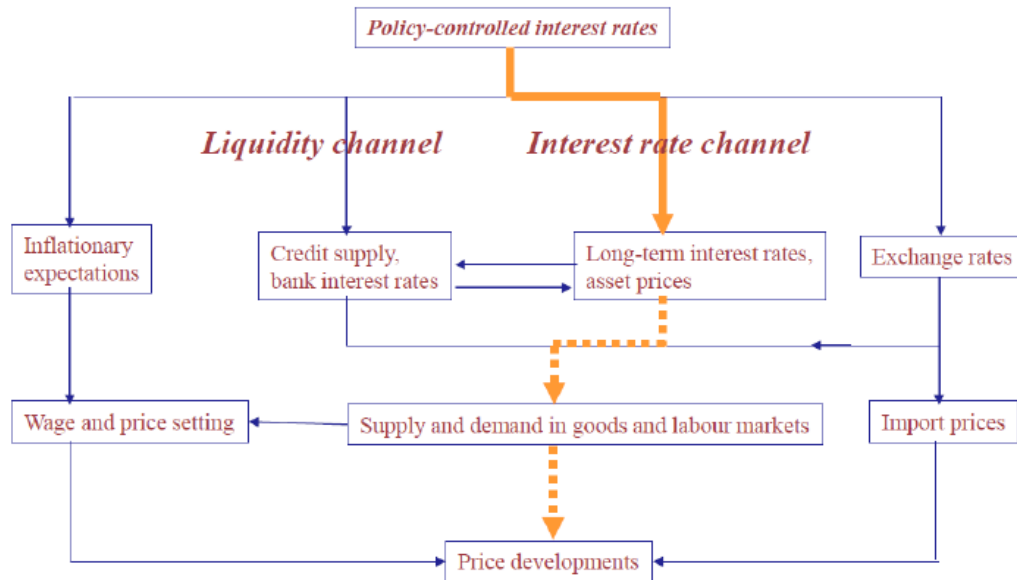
Policy-controlled interest rates

Liquidity channel

Interest rate channel

Inflationary expectations

Credit supply, bank interest rates

Long-term interest rates, asset prices

Exchange rates

Wage and price setting

Supply and demand in goods and labour markets

Import prices

Price developments